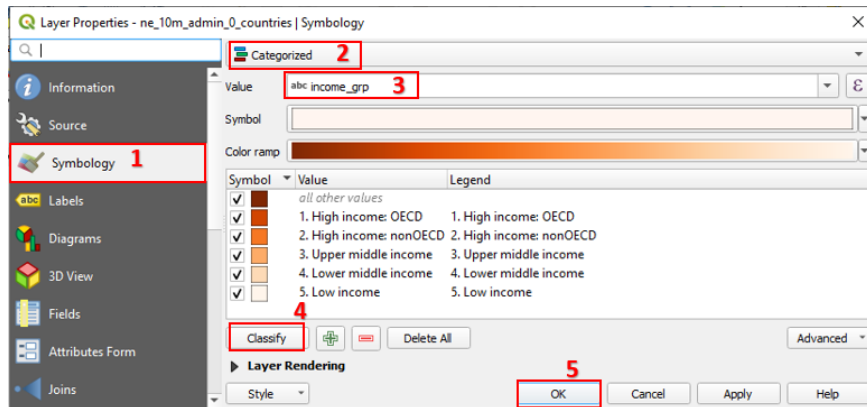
Layer Properties - ne_10m_admin_0_countries | Symbology

Information
Source
Symbology 1
Labels
Diagrams
3D View
Fields
Attributes Form
Joins

Categorized 2

Value abc income_grp 3

Symbol

Color ramp

| Symbol | Value | Legend |
|---|---|---|
| ✓ | all other values | |
| ✓ | 1. High income: OECD | 1. High income: OECD |
| ✓ | 2. High income: nonOECD | 2. High income: nonOECD |
| ✓ | 3. Upper middle income | 3. Upper middle income |
| ✓ | 4. Lower middle income | 4. Lower middle income |
| ✓ | 5. Low income | 5. Low income |

4
Classify
Delete All
Advanced

Layer Rendering

Style
5
OK
Cancel
Apply
Help